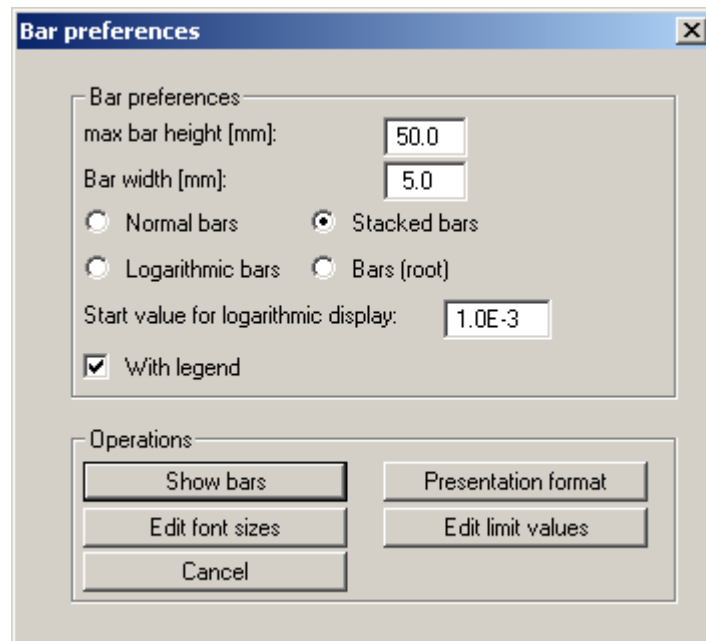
Bar preferences

Bar preferences

max bar height [mm]: 50.0

Bar width [mm]: 5.0

Normal bars

Stacked bars

Logarithmic bars

Bars (root)

Start value for logarithmic display: 1.0E-3

With legend

Operations

Show bars

Presentation format

Edit font sizes

Edit limit values

Cancel